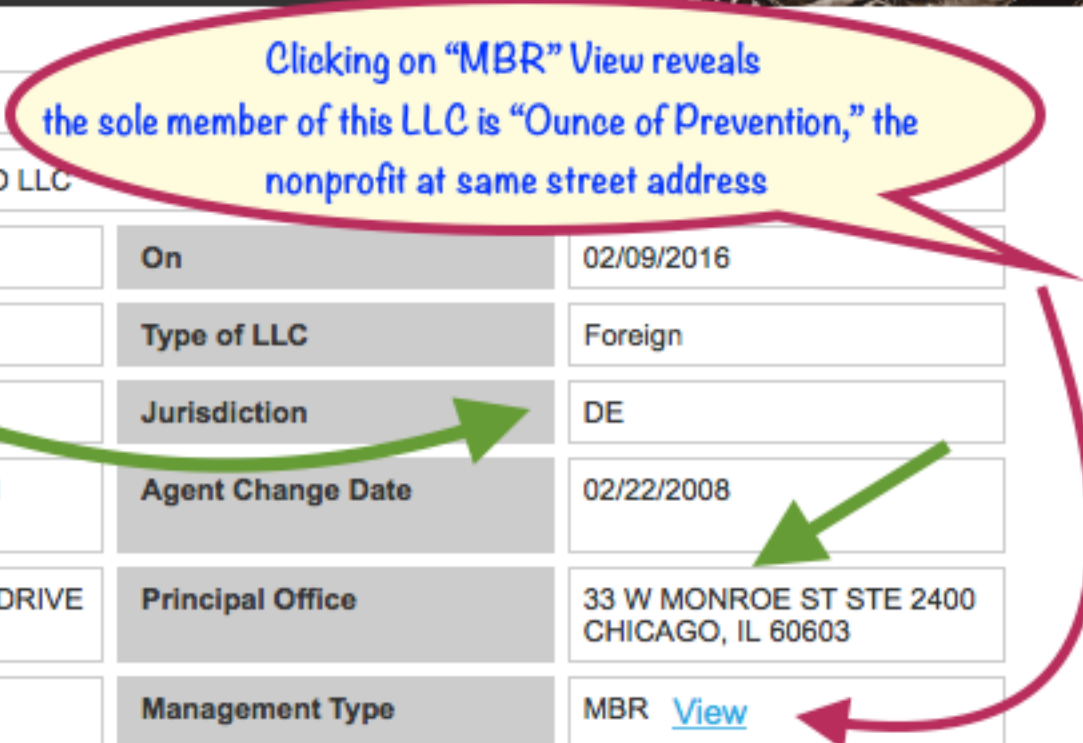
Clicking on "MBR" View reveals the sole member of this LLC is "Ounce of Prevention," the nonprofit at same street address

D LLC

| | On | 02/09/2016 |
|---|---|---|
| | Type of LLC | Foreign |
| | Jurisdiction | DE |
| | Agent Change Date | 02/22/2008 |
| DRIVE | Principal Office | 33 W MONROE ST STE 2400 CHICAGO, IL 60603 |
| | Management Type | MBR View |